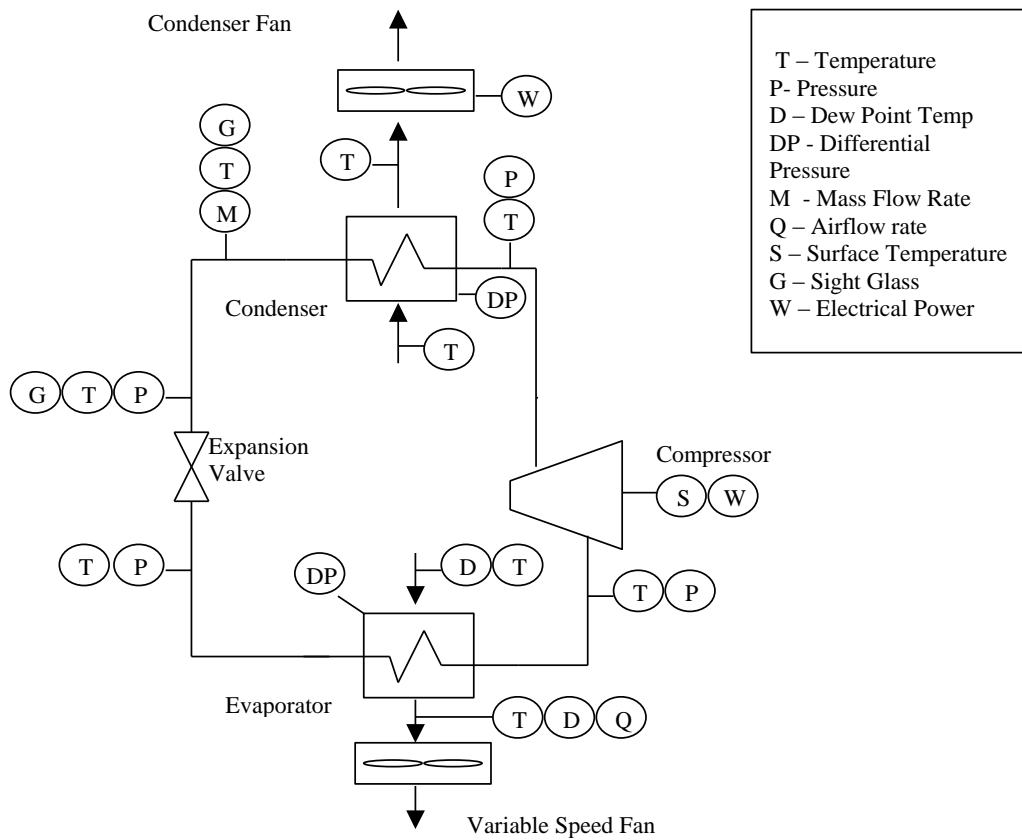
Condenser Fan

W

G
T
M

T

P
T

Condenser

DP

T

T – Temperature
P- Pressure
D – Dew Point Temp
DP - Differential Pressure
M - Mass Flow Rate
Q – Airflow rate
S – Surface Temperature
G – Sight Glass
W – Electrical Power

G T P

Expansion Valve

Compressor

S W

T P

DP

D T

T P

Evaporator

T D Q

Variable Speed Fan